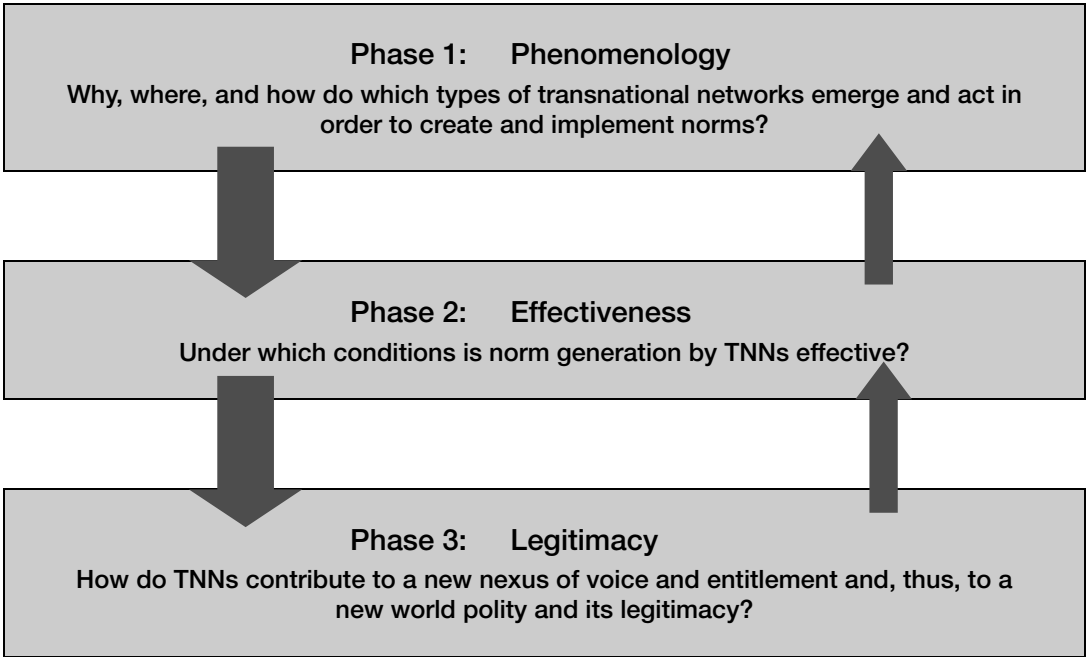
Phase 1: Phenomenology

Why, where, and how do which types of transnational networks emerge and act in order to create and implement norms?

Phase 2: Effectiveness

Under which conditions is norm generation by TNNs effective?

Phase 3: Legitimacy

How do TNNs contribute to a new nexus of voice and entitlement and, thus, to a new world polity and its legitimacy?